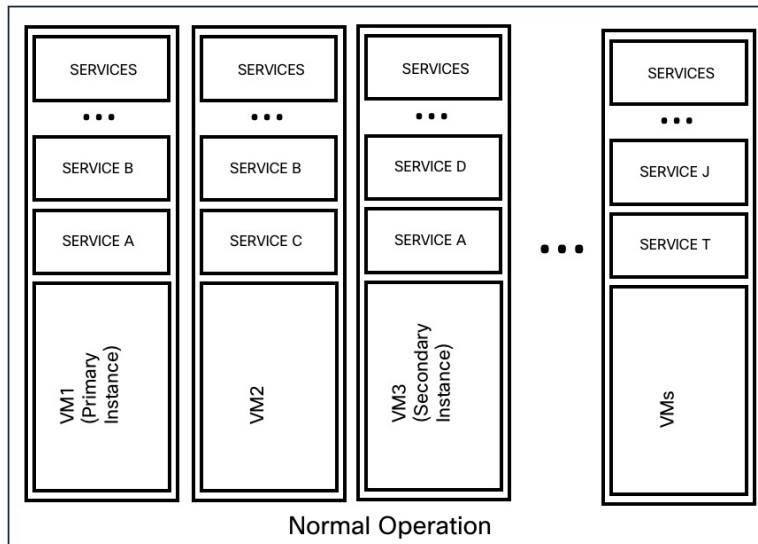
SERVICES

• • •

SERVICE B

SERVICE A

VM1 (Primary Instance)

SERVICES

• • •

SERVICE B

SERVICE C

VM2

SERVICES

• • •

SERVICE D

SERVICE A

VM3 (Secondary Instance)

• • •

SERVICES

• • •

SERVICE J

SERVICE T

VMs

Normal Operation